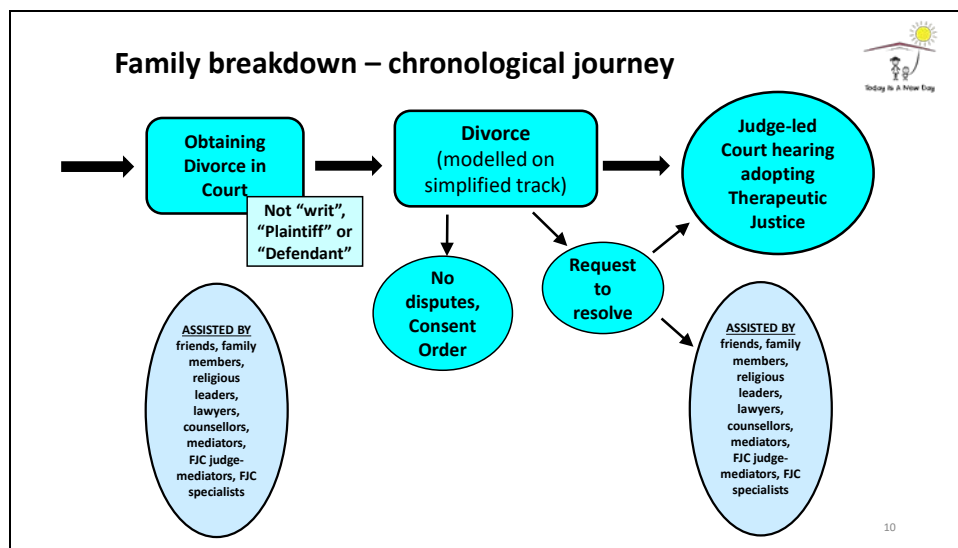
Family breakdown – chronological journey

Today Is A New Day

Obtaining Divorce in Court

Not "writ", "Plaintiff" or "Defendant"

Divorce (modelled on simplified track)

Judge-led Court hearing adopting Therapeutic Justice

No disputes, Consent Order

Request to resolve

ASSISTED BY friends, family members, religious leaders, lawyers, counsellors, mediators, FJC judge-mediators, FJC specialists

ASSISTED BY friends, family members, religious leaders, lawyers, counsellors, mediators, FJC judge-mediators, FJC specialists

10